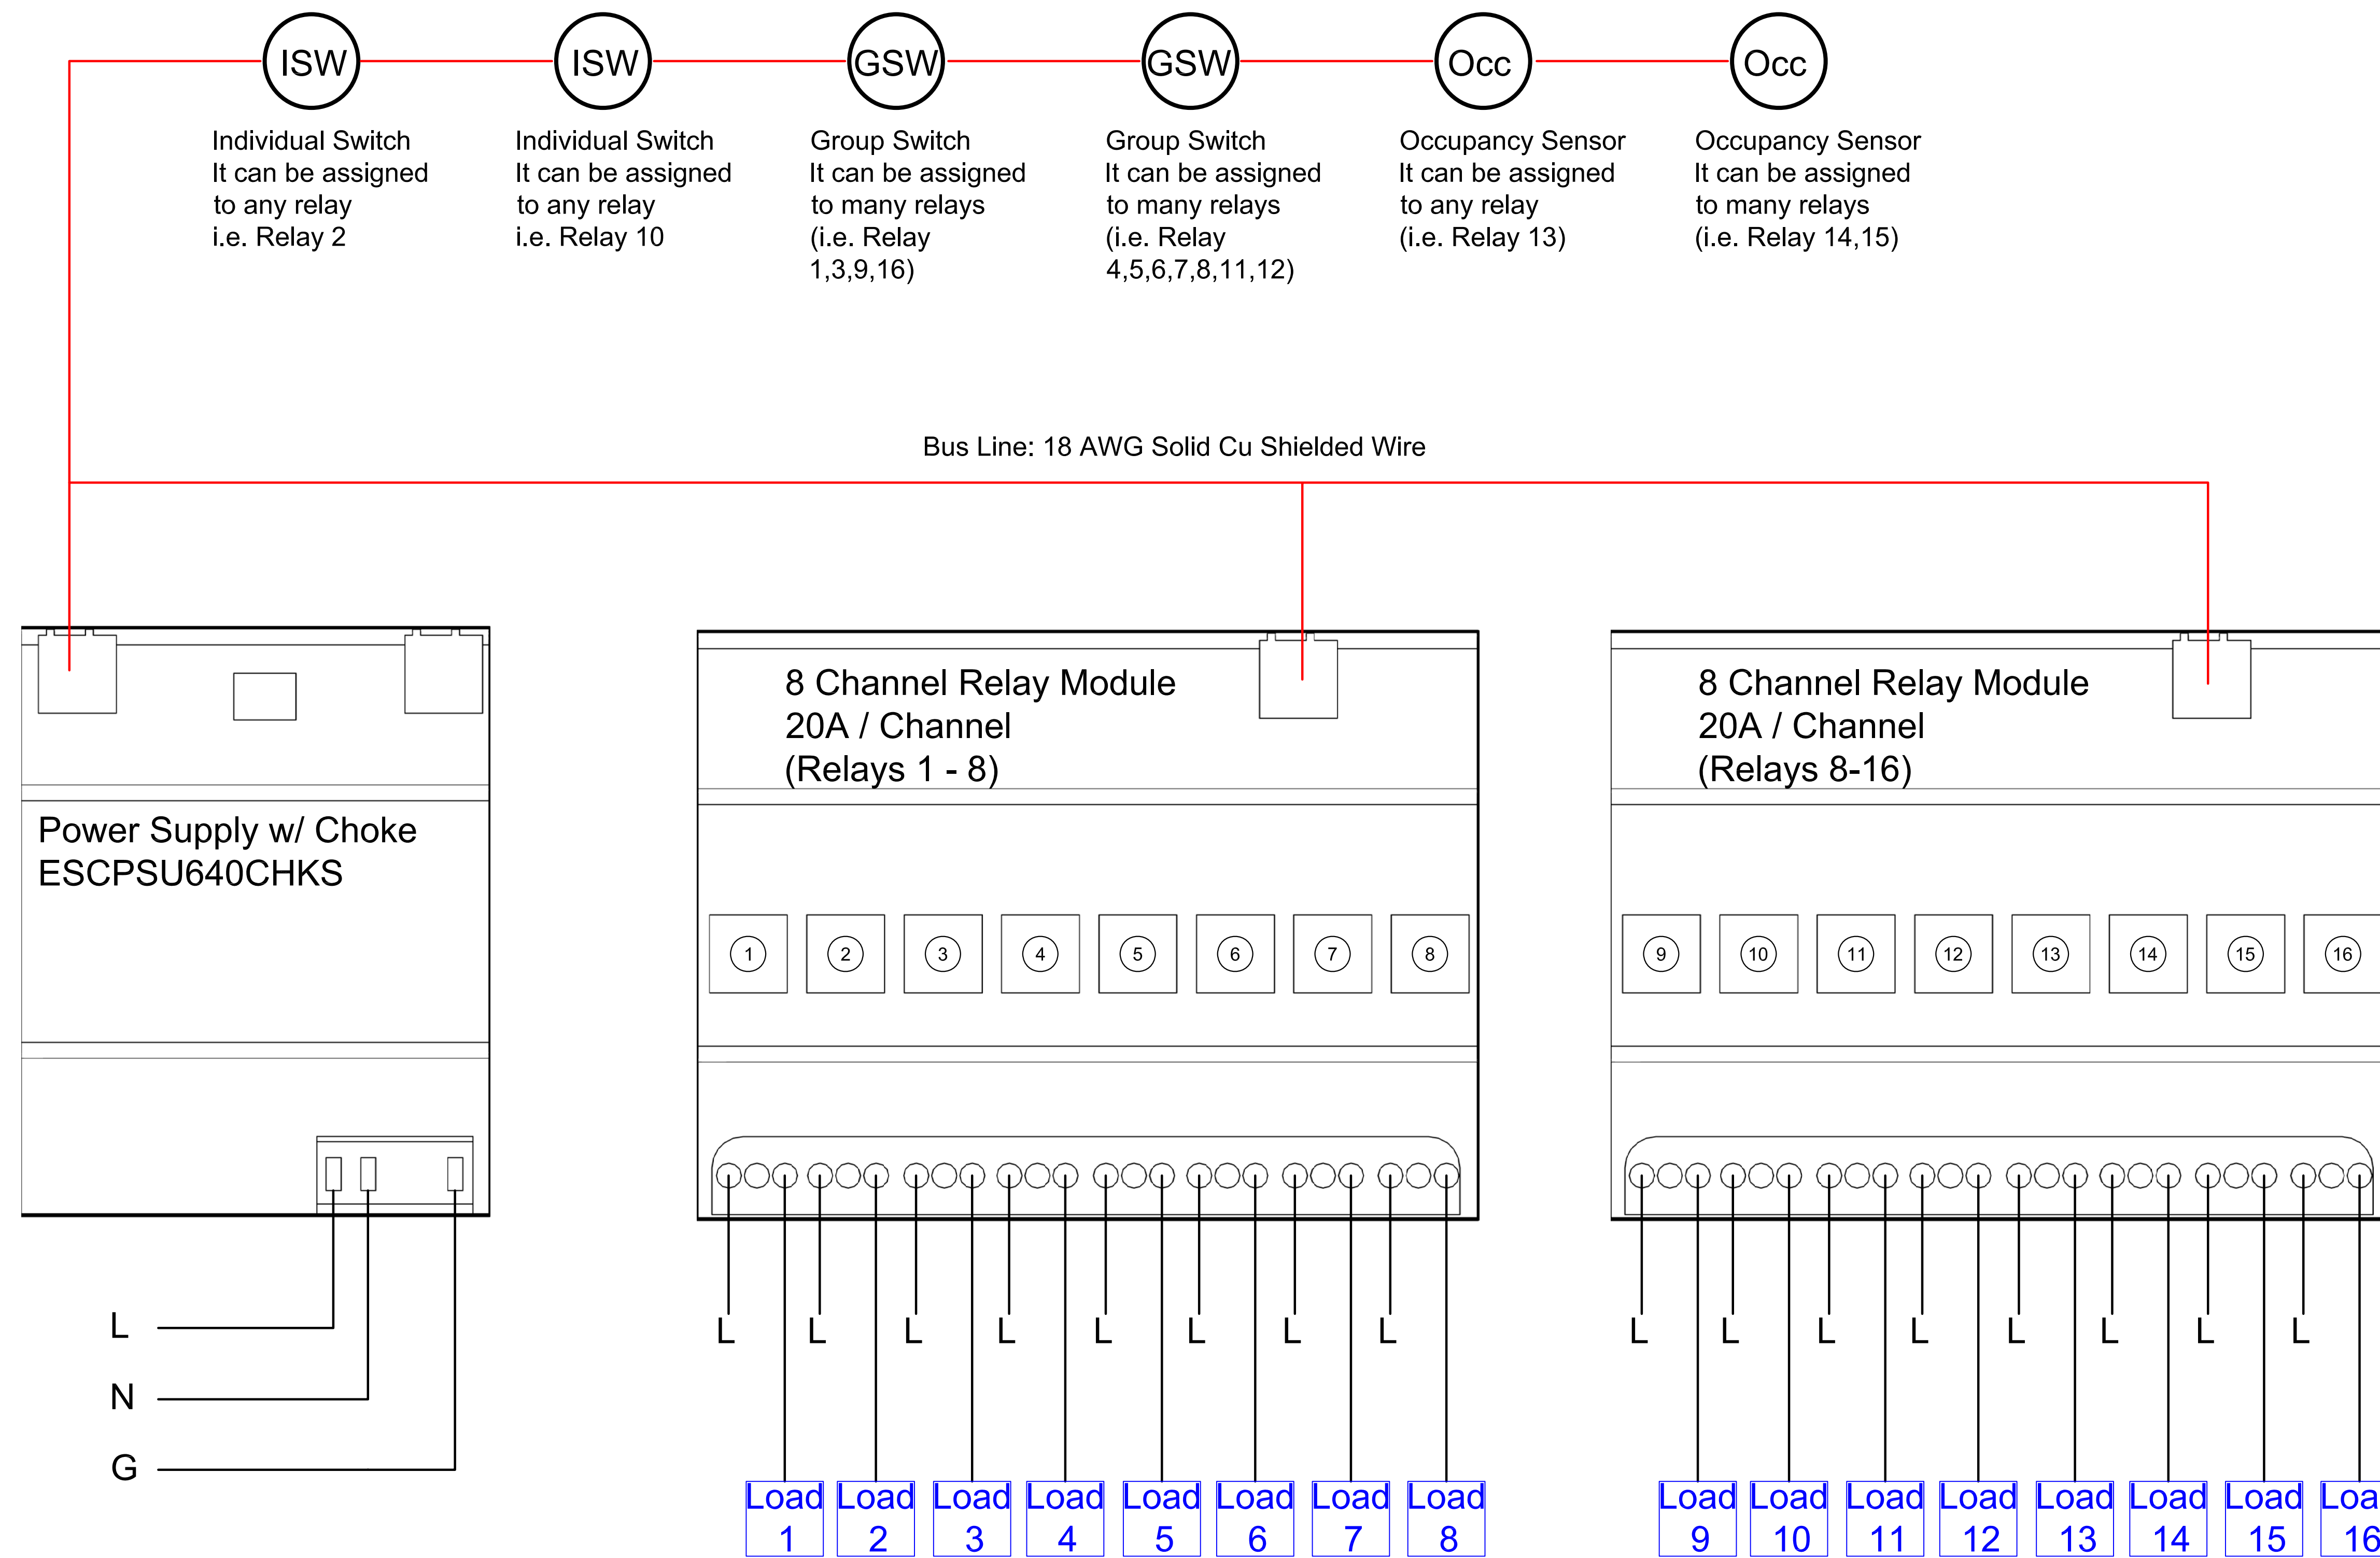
ISW
Individual Switch
It can be assigned to any relay i.e. Relay 2

ISW
Individual Switch
It can be assigned to any relay i.e. Relay 10

GSW
Group Switch
It can be assigned to many relays (i.e. Relay 1,3,9,16)

GSW
Group Switch
It can be assigned to many relays (i.e. Relay 4,5,6,7,8,11,12)

Occ
Occupancy Sensor
It can be assigned to any relay (i.e. Relay 13)

Occ
Occupancy Sensor
It can be assigned to many relays (i.e. Relay 14,15)

Bus Line: 18 AWG Solid Cu Shielded Wire

Power Supply w/ Choke
ESCPSU640CHKS

L
N
G

8 Channel Relay Module
20A / Channel
(Relays 1 - 8)

1 2 3 4 5 6 7 8

L L L L L L L L

Load 1 Load 2 Load 3 Load 4 Load 5 Load 6 Load 7 Load 8

8 Channel Relay Module
20A / Channel
(Relays 8-16)

9 10 11 12 13 14 15 16

L L L L L L L L

Load 9 Load 10 Load 11 Load 12 Load 13 Load 14 Load 15 Loa 16